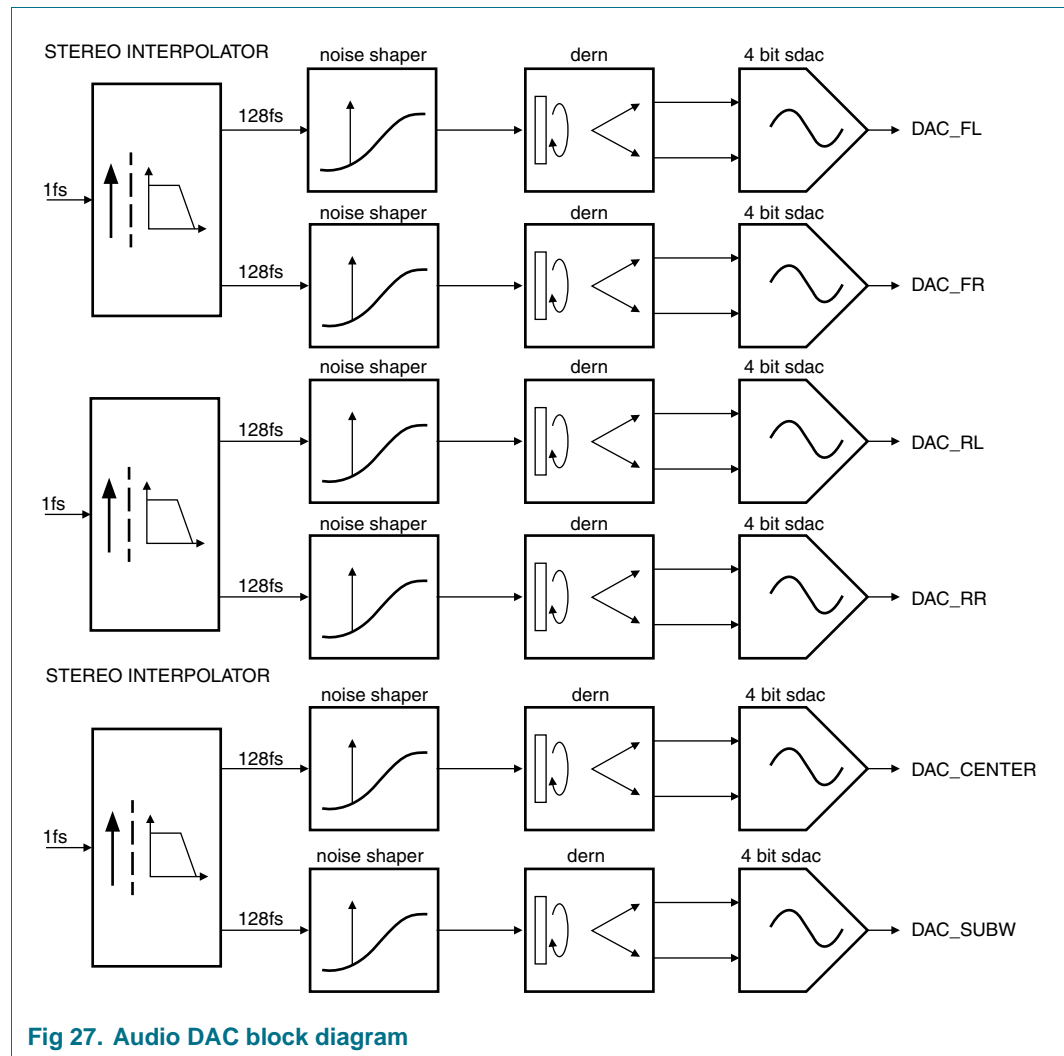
STEREO INTERPOLATOR

noise shaper

dern

4 bit sdac

128fs

DAC_FL

1fs

noise shaper

dern

4 bit sdac

128fs

DAC_FR

noise shaper

dern

4 bit sdac

128fs

DAC_RL

1fs

noise shaper

dern

4 bit sdac

128fs

DAC_RR

STEREO INTERPOLATOR

noise shaper

dern

4 bit sdac

128fs

DAC_CENTER

1fs

noise shaper

dern

4 bit sdac

128fs

DAC_SUBW

Fig 27. Audio DAC block diagram